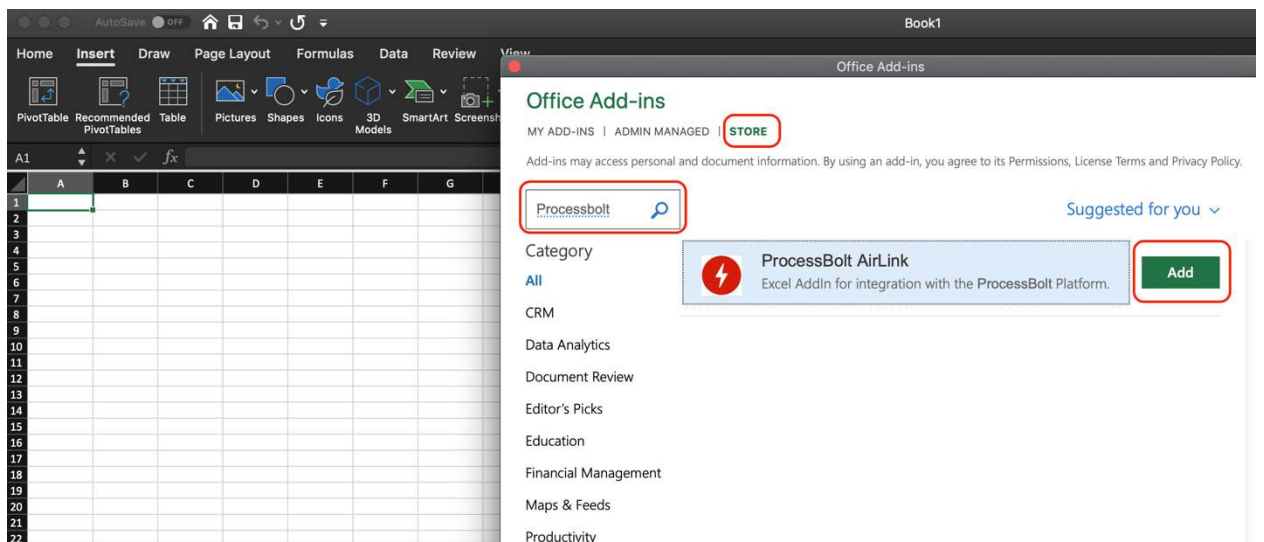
AutoSave OFF

Book1

Home Insert Draw Page Layout Formulas Data Review View

PivotTable Recommended PivotTables Table Pictures Shapes Icons 3D Models SmartArt Screensh

A1 $fx$

A B C D E F G

1 2 3 4 5 6 7 8 9 10 11 12 13 14 15 16 17 18 19 20 21 22

Office Add-ins

Office Add-ins

MY ADD-INS | ADMIN MANAGED | STORE

Add-ins may access personal and document information. By using an add-in, you agree to its Permissions, License Terms and Privacy Policy.

Processbolt

Suggested for you

Category

All

CRM

Data Analytics

Document Review

Editor's Picks

Education

Financial Management

Maps & Feeds

Productivity

ProcessBolt AirLink

Excel AddIn for integration with the ProcessBolt Platform.

Add